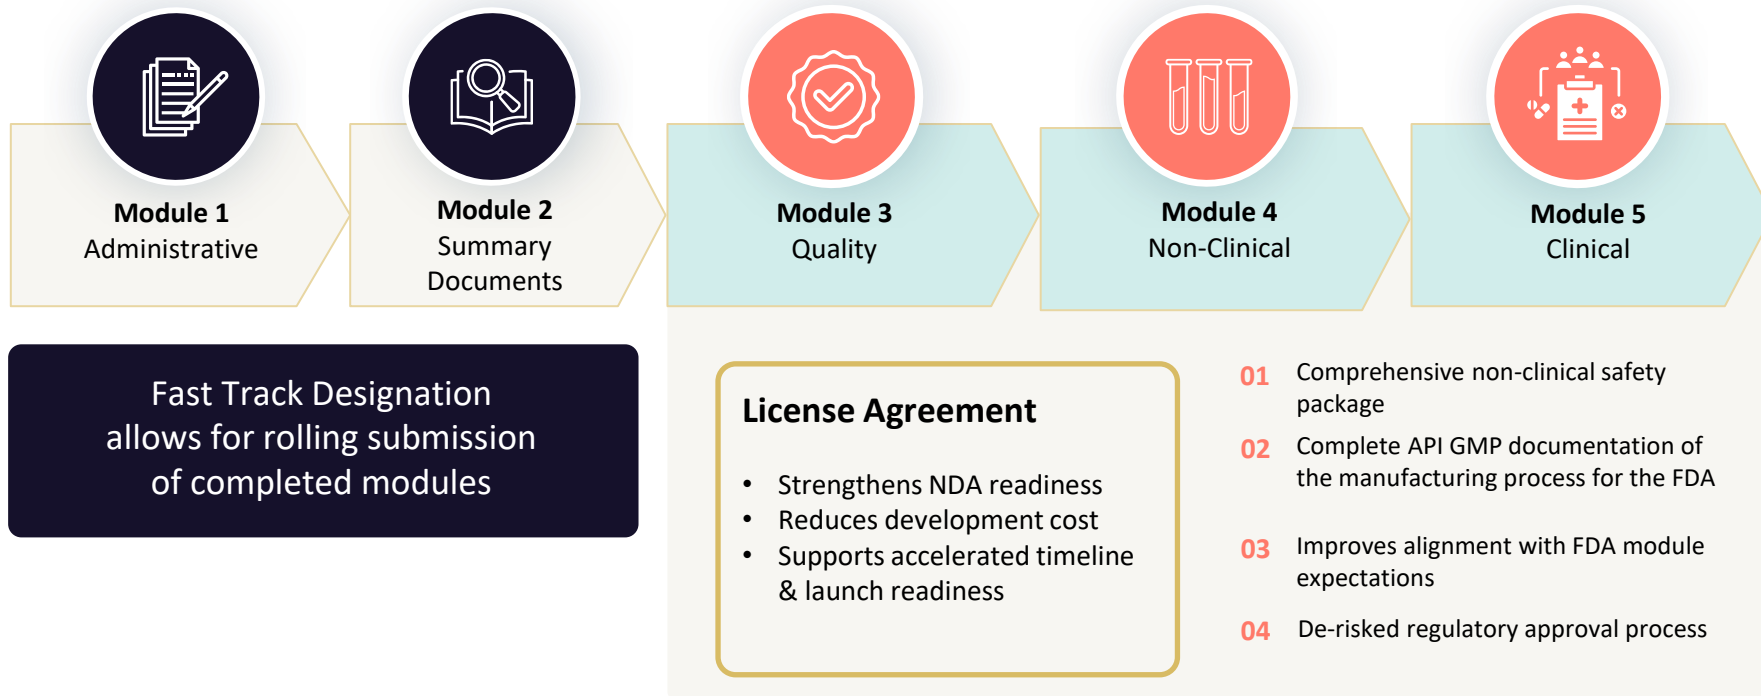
Module 1
Administrative

Module 2
Summary Documents

Module 3
Quality

Module 4
Non-Clinical

Module 5
Clinical

Fast Track Designation allows for rolling submission of completed modules

License Agreement

• Strengthens NDA readiness
• Reduces development cost
• Supports accelerated timeline & launch readiness

01 Comprehensive non-clinical safety package

02 Complete API GMP documentation of the manufacturing process for the FDA

03 Improves alignment with FDA module expectations

04 De-risked regulatory approval process